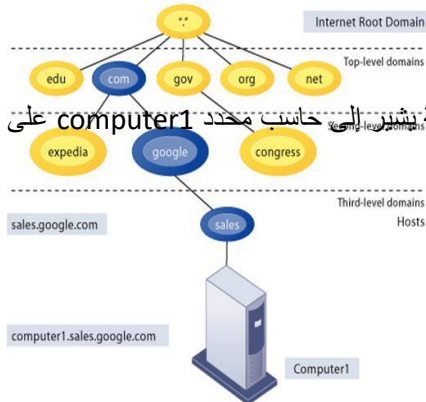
"."

Internet Root Domain

Top-level domains

edu com gov org net

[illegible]يشير إلى حاسب محدد computer1 على

Second-level domains

expedia google congress

Third-level domains

Hosts

sales.google.com

sales

computer1.sales.google.com

Computer1